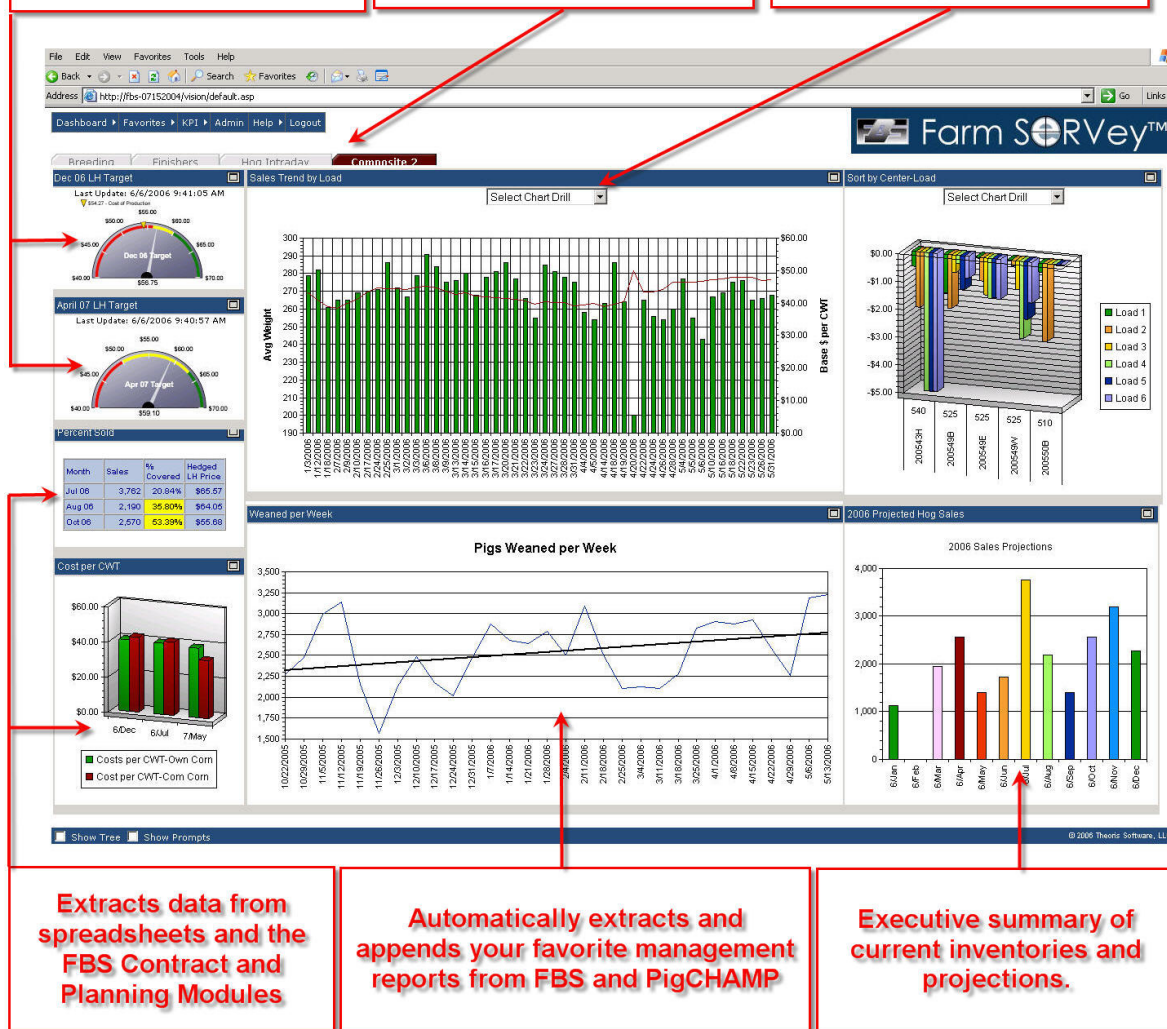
File Edit View Favorites Tools Help

Back Search Favorites

Address http://fbs-07152004/vision/default.asp Go Links

Dashboard ▸ Favorites ▸ KPI ▸ Admin Help ▸ Logout

Farm SERVey™

Breeding Finishers Hog Intraday Composite 2

Dec 06 LH Target

Last Update: 6/6/2006 9:41:05 AM

$54.27 - Cost of Production

$40.00 $45.00 $50.00 $55.00 $60.00 $65.00 $70.00

Dec 06 Target

$56.75

April 07 LH Target

Last Update: 6/6/2006 9:40:57 AM

$40.00 $45.00 $50.00 $55.00 $60.00 $65.00 $70.00

Apr 07 Target

$59.10

Percent Sold

| Month | Sales | % Covered | Hedged LH Price |
|---|---|---|---|
| Jul 06 | 3,762 | 20.84% | $65.57 |
| Aug 06 | 2,190 | 35.80% | $64.05 |
| Oct 06 | 2,570 | 53.39% | $55.68 |

Cost per CWT

$60.00 $40.00 $20.00 $0.00

6/Dec 6/Jul 7/May

Costs per CWT-Own Corn
Cost per CWT-Com Corn

Sales Trend by Load

Select Chart Drill

Avg Weight

300 290 280 270 260 250 240 230 220 210 200 190

Base $ per CWT

$60.00 $50.00 $40.00 $30.00 $20.00 $10.00 $0.00

1/2/2006 1/12/2006 1/18/2006 2/7/2006 2/9/2006 2/17/2006 2/17/2006 2/24/2006 2/25/2006 3/1/2006 3/2/2006 3/3/2006 3/6/2006 3/8/2006 3/13/2006 3/14/2006 3/15/2006 3/16/2006 3/17/2006 3/20/2006 3/22/2006 3/23/2006 3/24/2006 3/27/2006 3/28/2006 3/31/2006 4/3/2006 4/4/2006 4/5/2006 4/14/2006 4/18/2006 4/19/2006 4/20/2006 4/22/2006 4/24/2006 4/26/2006 4/28/2006 5/4/2006 5/5/2006 5/10/2006 5/16/2006 5/18/2006 5/22/2006 5/23/2006 5/26/2006 5/31/2006

Sort by Center-Load

Select Chart Drill

$0.00 -$1.00 -$2.00 -$3.00 -$4.00 -$5.00

540 525 525 525 510

200543H 200548B 200549E 200549W 200550B

Load 1
Load 2
Load 3
Load 4
Load 5
Load 6

Weaned per Week

Pigs Weaned per Week

3,500 3,250 3,000 2,750 2,500 2,250 2,000 1,750 1,500

10/22/2005 10/29/2005 11/5/2005 11/12/2005 11/19/2005 11/26/2005 12/3/2005 12/10/2005 12/17/2005 12/24/2005 12/31/2005 1/7/2006 1/14/2006 1/21/2006 1/28/2006 2/4/2006 2/11/2006 2/18/2006 2/25/2006 3/4/2006 3/11/2006 3/18/2006 3/25/2006 4/1/2006 4/8/2006 4/15/2006 4/22/2006 4/29/2006 5/6/2006 5/13/2006

2006 Projected Hog Sales

2006 Sales Projections

4,000 3,000 2,000 1,000 0

6/Jan 6/Feb 6/Mar 6/Apr 6/May 6/Jun 6/Jul 6/Aug 6/Sep 6/Oct 6/Nov 6/Dec

Show Tree Show Prompts

© 2006 Theoris Software, LL

Extracts data from spreadsheets and the FBS Contract and Planning Modules

Automatically extracts and appends your favorite management reports from FBS and PigCHAMP

Executive summary of current inventories and projections.